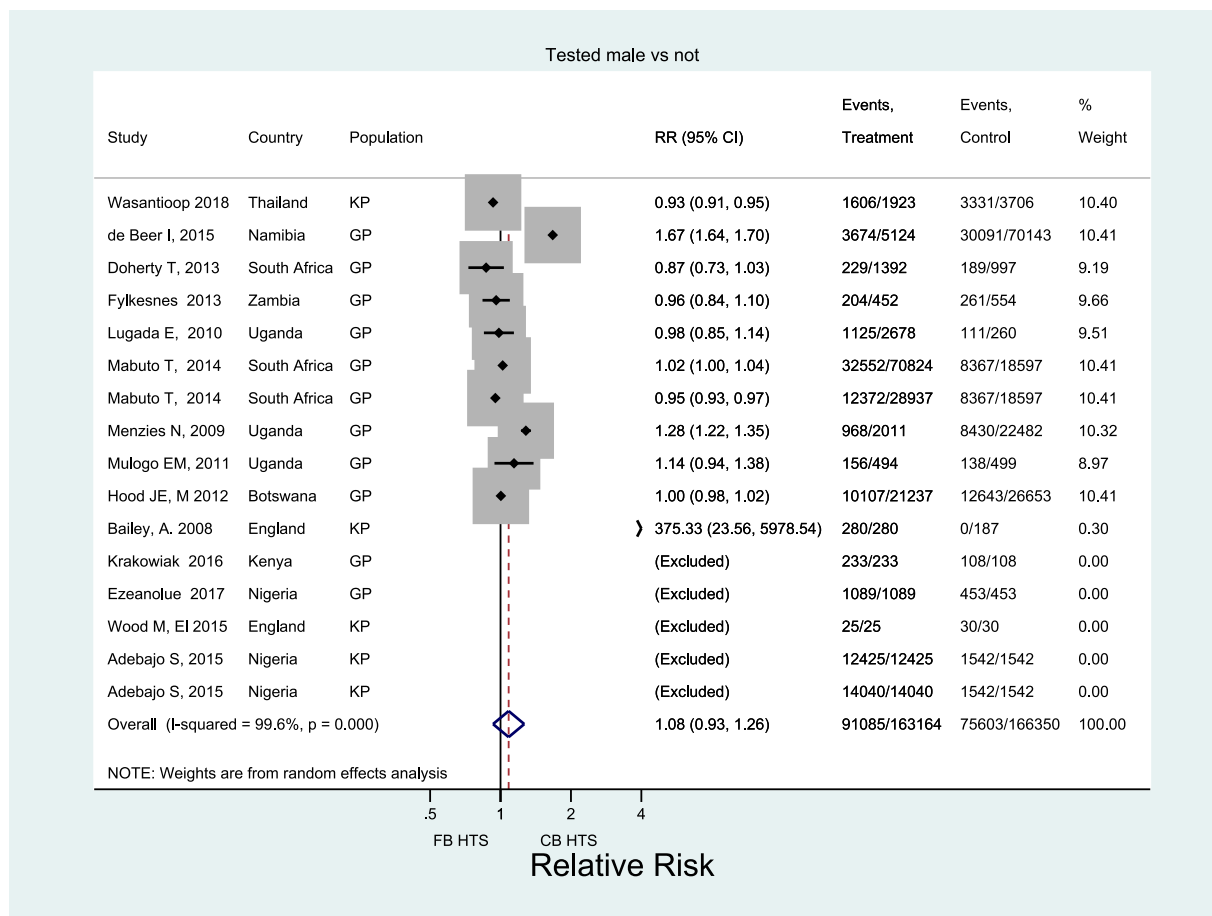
Tested male vs not

| Study | Country | Population | RR (95% CI) | Events, Treatment | Events, Control | % Weight |
|---|---|---|---|---|---|---|
| Wasantioop 2018 | Thailand | KP | 0.93 (0.91, 0.95) | 1606/1923 | 3331/3706 | 10.40 |
| de Beer I, 2015 | Namibia | GP | 1.67 (1.64, 1.70) | 3674/5124 | 30091/70143 | 10.41 |
| Doherty T, 2013 | South Africa | GP | 0.87 (0.73, 1.03) | 229/1392 | 189/997 | 9.19 |
| Fylkesnes 2013 | Zambia | GP | 0.96 (0.84, 1.10) | 204/452 | 261/554 | 9.66 |
| Lugada E, 2010 | Uganda | GP | 0.98 (0.85, 1.14) | 1125/2678 | 111/260 | 9.51 |
| Mabuto T, 2014 | South Africa | GP | 1.02 (1.00, 1.04) | 32552/70824 | 8367/18597 | 10.41 |
| Mabuto T, 2014 | South Africa | GP | 0.95 (0.93, 0.97) | 12372/28937 | 8367/18597 | 10.41 |
| Menzies N, 2009 | Uganda | GP | 1.28 (1.22, 1.35) | 968/2011 | 8430/22482 | 10.32 |
| Mulogo EM, 2011 | Uganda | GP | 1.14 (0.94, 1.38) | 156/494 | 138/499 | 8.97 |
| Hood JE, M 2012 | Botswana | GP | 1.00 (0.98, 1.02) | 10107/21237 | 12643/26653 | 10.41 |
| Bailey, A. 2008 | England | KP | 375.33 (23.56, 5978.54) | 280/280 | 0/187 | 0.30 |
| Krakowiak 2016 | Kenya | GP | (Excluded) | 233/233 | 108/108 | 0.00 |
| Ezeanolue 2017 | Nigeria | GP | (Excluded) | 1089/1089 | 453/453 | 0.00 |
| Wood M, EI 2015 | England | KP | (Excluded) | 25/25 | 30/30 | 0.00 |
| Adebajo S, 2015 | Nigeria | KP | (Excluded) | 12425/12425 | 1542/1542 | 0.00 |
| Adebajo S, 2015 | Nigeria | KP | (Excluded) | 14040/14040 | 1542/1542 | 0.00 |
| Overall (I-squared = 99.6%, p = 0.000) | | | 1.08 (0.93, 1.26) | 91085/163164 | 75603/166350 | 100.00 |

NOTE: Weights are from random effects analysis

.5 1 2 4

FB HTS CB HTS

Relative Risk